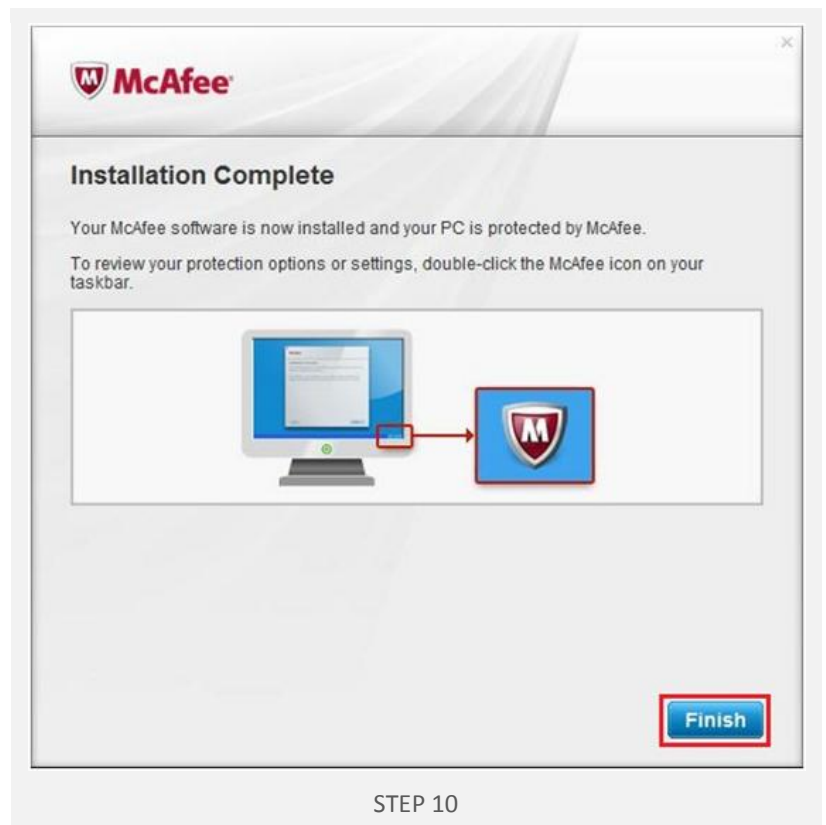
McAfee

Installation Complete

Your McAfee software is now installed and your PC is protected by McAfee.

To review your protection options or settings, double-click the McAfee icon on your taskbar.

Finish

STEP 10